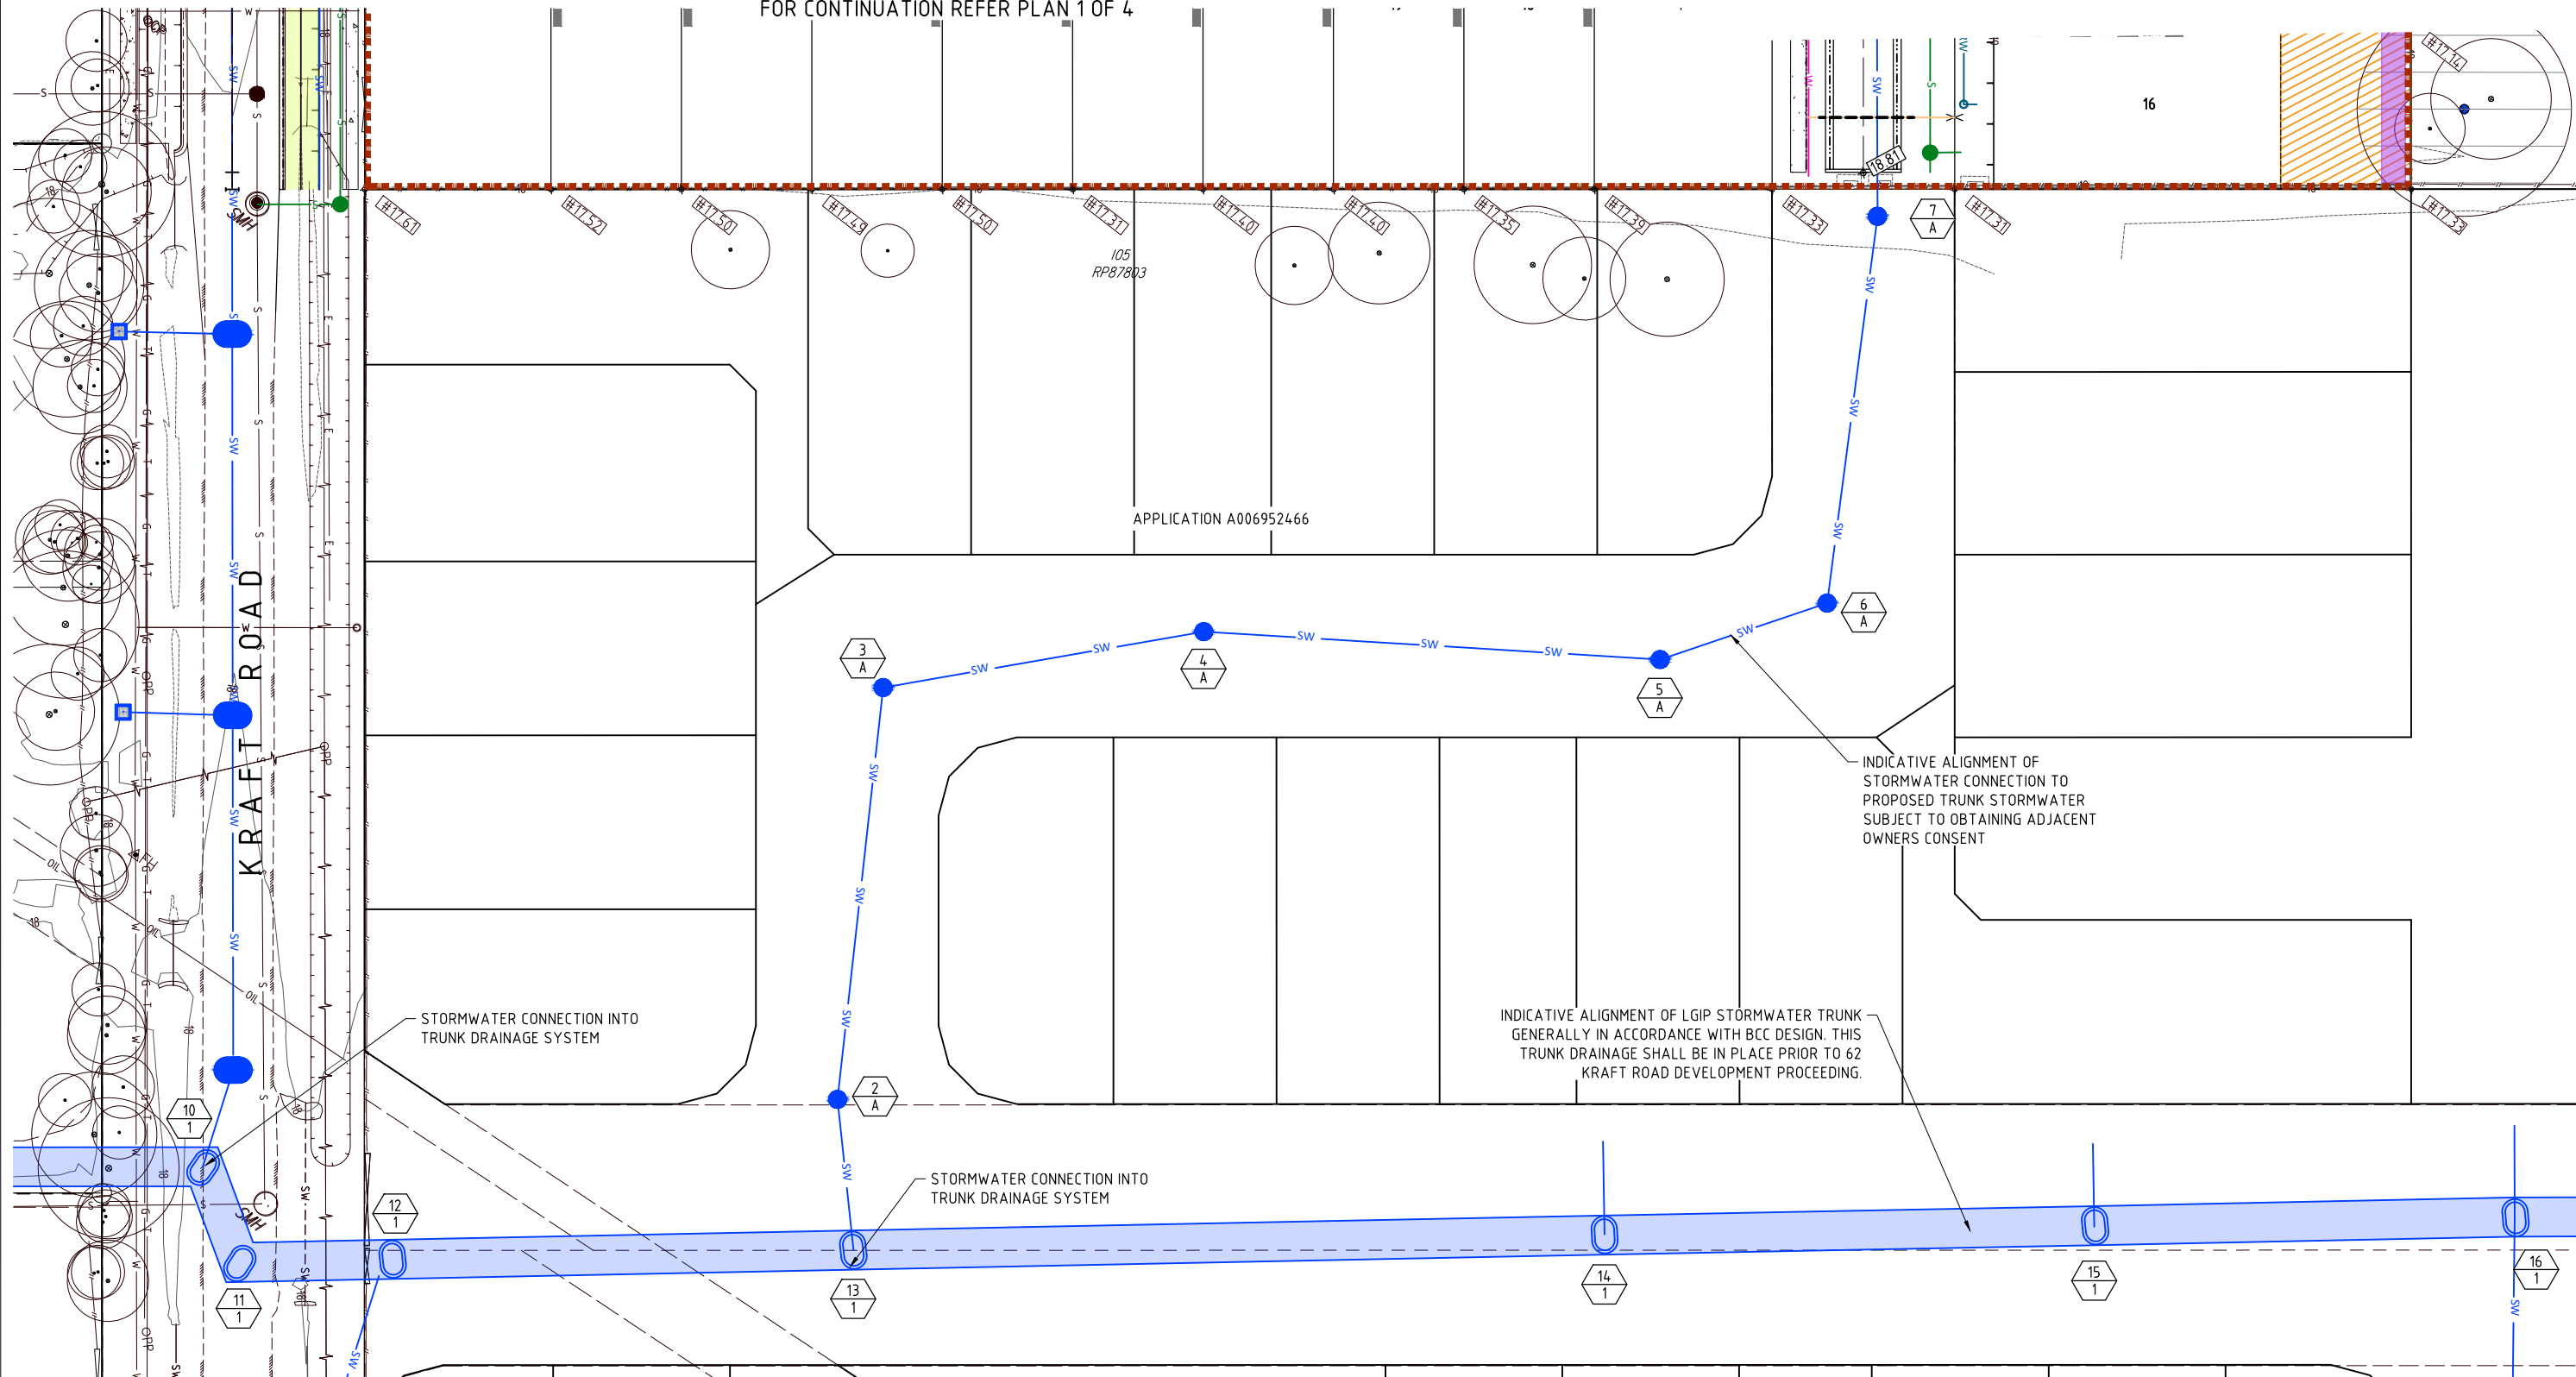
FOR CONTINUATION REFER PLAN 1 OF 4

16

#17.61 #17.52 #17.50 #17.49 #17.50 #17.37 #17.40 #17.40 #17.35 #17.39 #17.33 #17.31 #17.33 #18.81 #17.14

105
RP87803

APPLICATION A006952466

KRAFT ROAD

SMH

SW SW SW SW SW SW SW SW SW SW SW SW SW SW SW SW

7
A

6
A

5
A

4
A

3
A

2
A

10
1

11
1

12
1

13
1

14
1

15
1

16
1

INDICATIVE ALIGNMENT OF STORMWATER CONNECTION TO PROPOSED TRUNK STORMWATER SUBJECT TO OBTAINING ADJACENT OWNERS CONSENT

STORMWATER CONNECTION INTO TRUNK DRAINAGE SYSTEM

INDICATIVE ALIGNMENT OF LGIP STORMWATER TRUNK GENERALLY IN ACCORDANCE WITH BCC DESIGN. THIS TRUNK DRAINAGE SHALL BE IN PLACE PRIOR TO 62 KRAFT ROAD DEVELOPMENT PROCEEDING.

STORMWATER CONNECTION INTO TRUNK DRAINAGE SYSTEM

OIL OIL OIL OPP OPP OPP